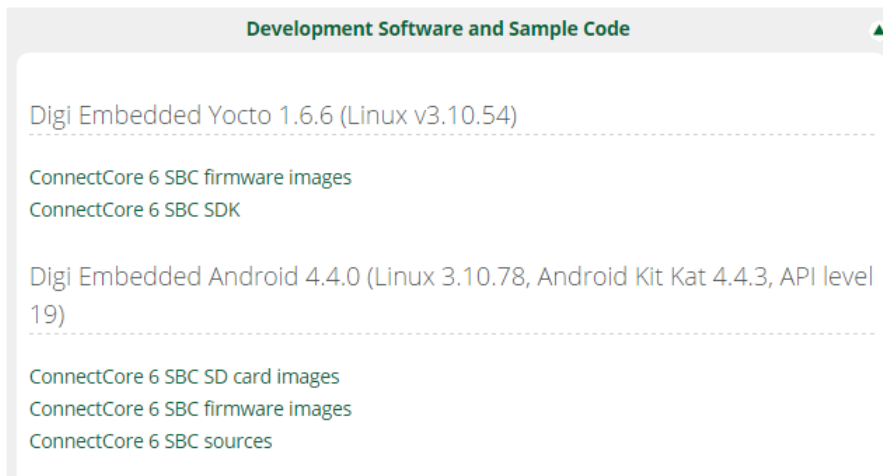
Development Software and Sample Code

Digi Embedded Yocto 1.6.6 (Linux v3.10.54)

ConnectCore 6 SBC firmware images
ConnectCore 6 SBC SDK

Digi Embedded Android 4.4.0 (Linux 3.10.78, Android Kit Kat 4.4.3, API level 19)

ConnectCore 6 SBC SD card images
ConnectCore 6 SBC firmware images
ConnectCore 6 SBC sources